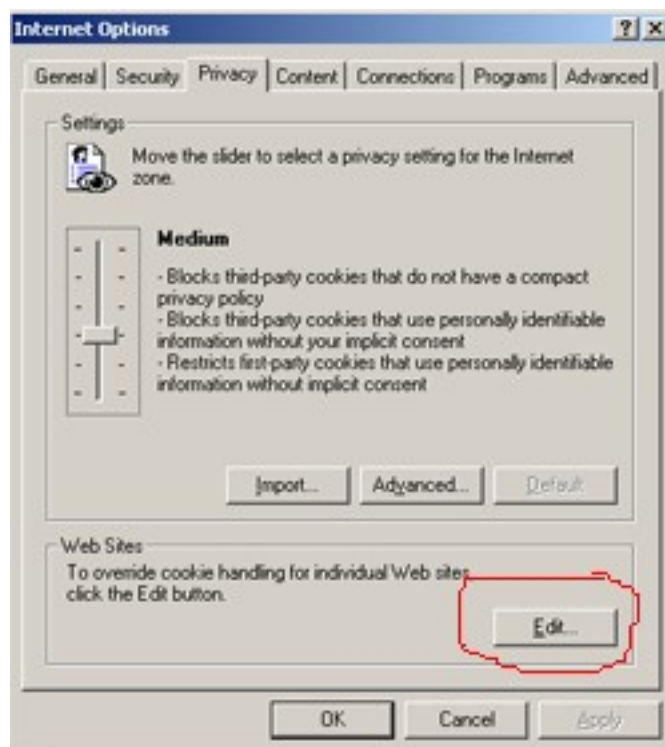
Internet Options

?

General | Security | Privacy | Content | Connections | Programs | Advanced

Settings

Move the slider to select a privacy setting for the Internet zone.

Medium

- Blocks third-party cookies that do not have a compact privacy policy
- Blocks third-party cookies that use personally identifiable information without your implicit consent
- Restricts first-party cookies that use personally identifiable information without implicit consent

Import... | Advanced... | Default

Web Sites

To override cookie handling for individual Web sites, click the Edit button.

Edit...

OK | Cancel | Apply